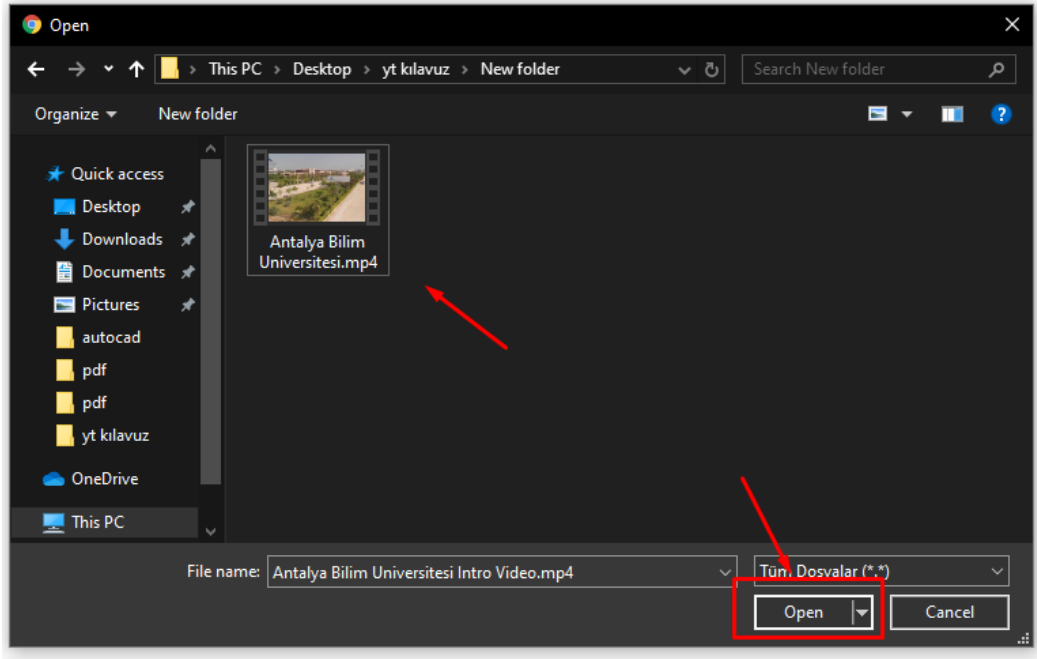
Open

This PC > Desktop > yt kılavuz > New folder

Search New folder

Organize ▾ New folder

Quick access
Desktop
Downloads
Documents
Pictures
autocad
pdf
pdf
yt kılavuz
OneDrive
This PC

Antalya Bilim Universitesi.mp4

File name: Antalya Bilim Universitesi Intro Video.mp4

Tüm Dosyalar (*.*)

Open

Cancel